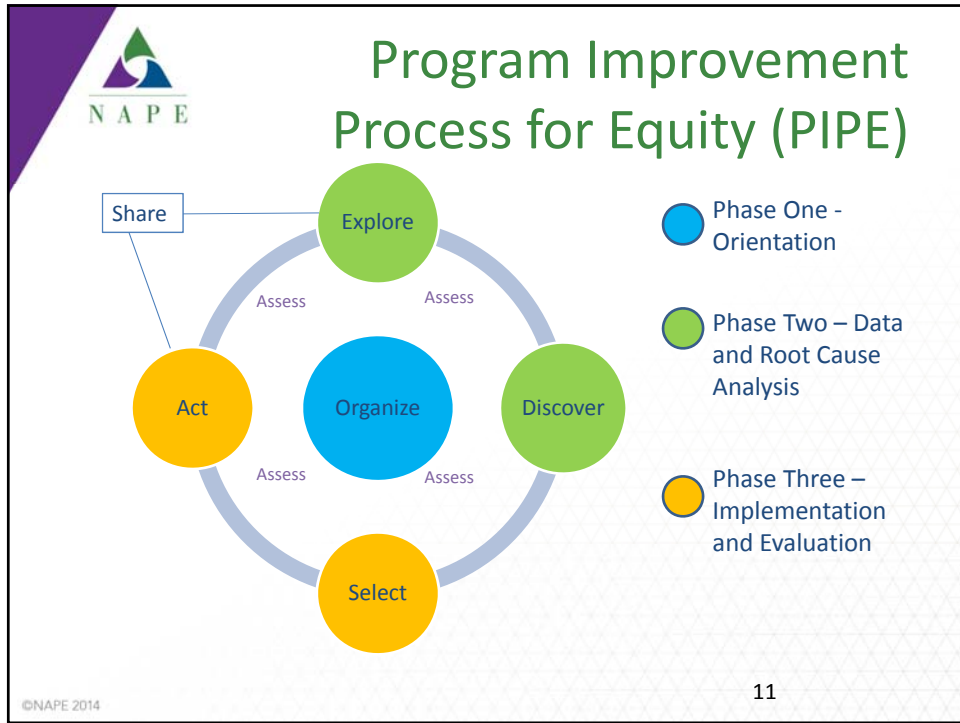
NAPE

Program Improvement Process for Equity (PIPE)

Share

Explore

Assess

Assess

Act

Organize

Discover

Assess

Assess

Select

Phase One - Orientation

Phase Two – Data and Root Cause Analysis

Phase Three – Implementation and Evaluation

©NAPE 2014

11